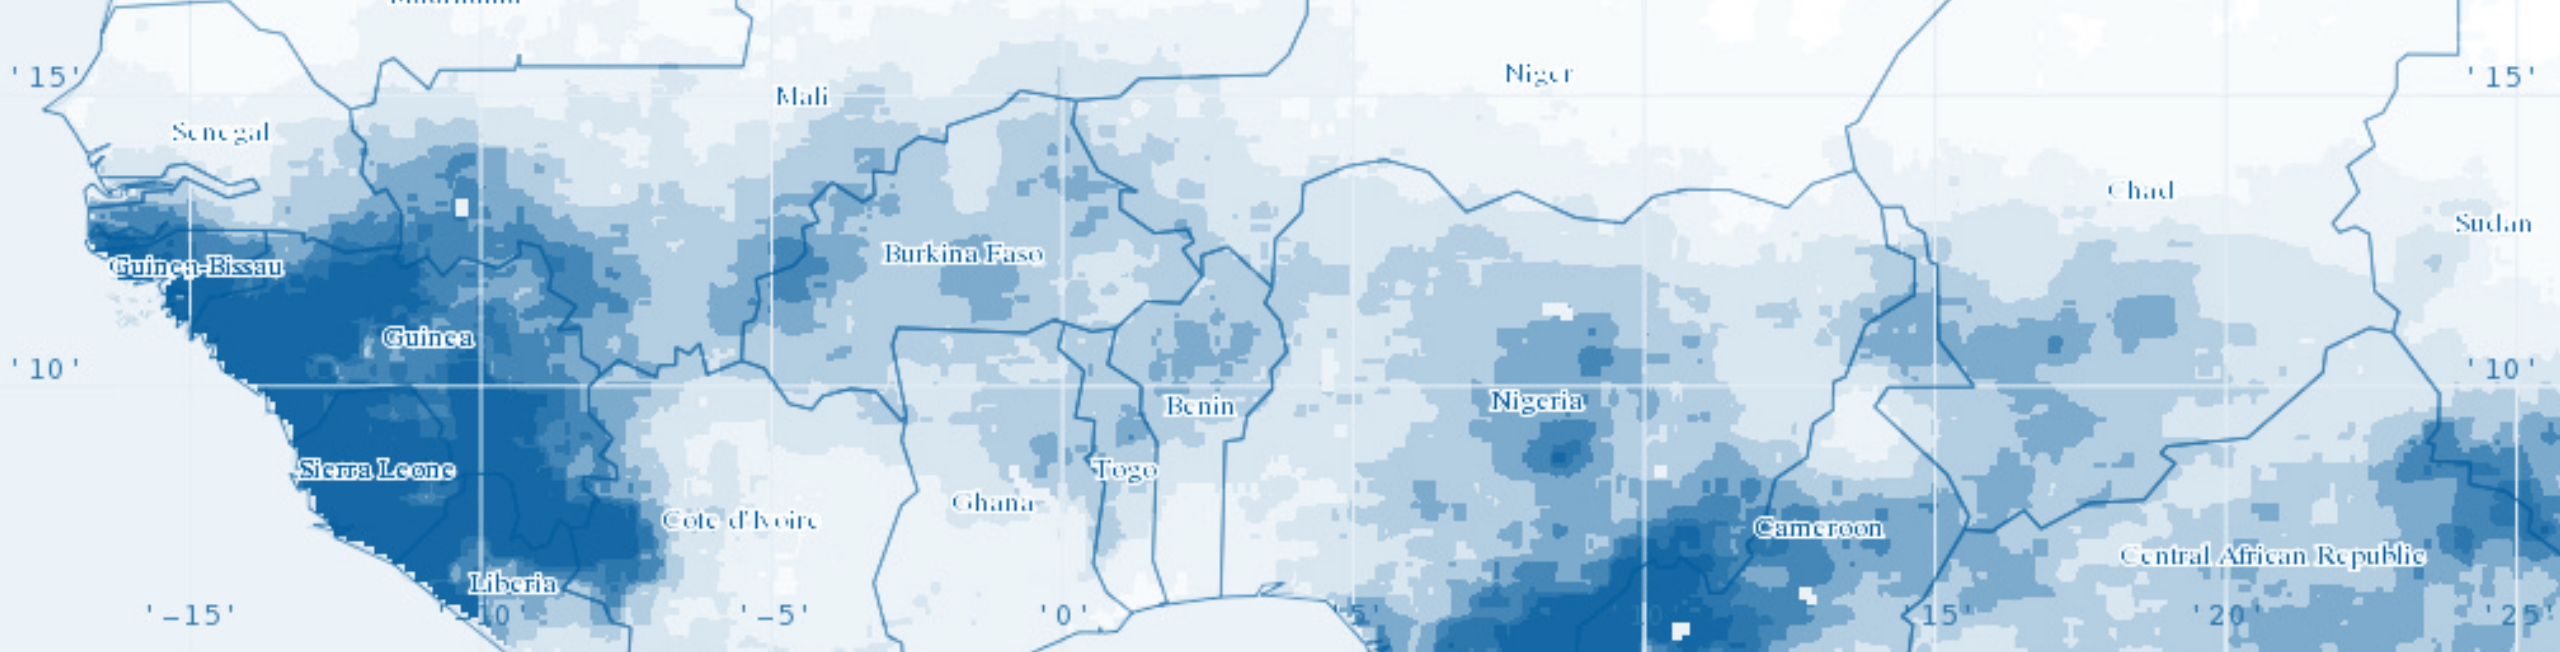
'15'
'15'
Mali
Niger
Senegal
Chad
Sudan
Guinea-Bissau
Burkina Faso
Guinea
'10'
'10'
Benin
Nigeria
Sierra Leone
Togo
Ghana
Cote d'Ivoire
Cameroon
Central African Republic
Liberia
'-15'
'-10'
'-5'
'0'
'5'
'10'
'15'
'20'
'25'